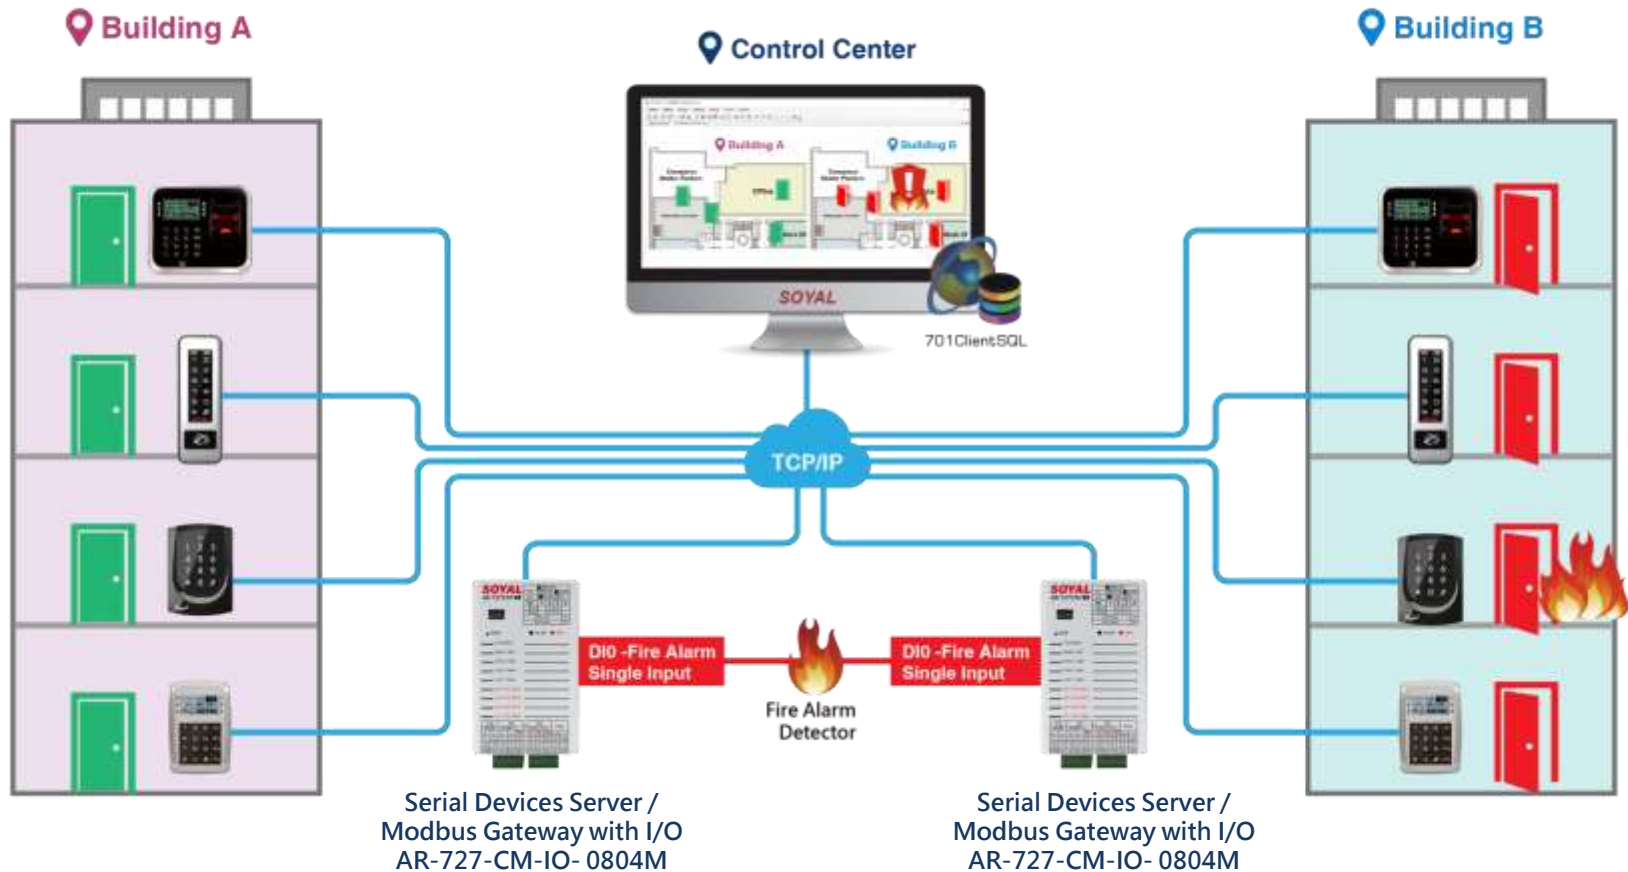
Building A

Control Center

Building B

Building A

Building B

SOYAL

701ClientSQL

TCP/IP

SOYAL

DI0 -Fire Alarm Single Input

Fire Alarm Detector

DI0 -Fire Alarm Single Input

SOYAL

Serial Devices Server / Modbus Gateway with I/O AR-727-CM-IO- 0804M

Serial Devices Server / Modbus Gateway with I/O AR-727-CM-IO- 0804M